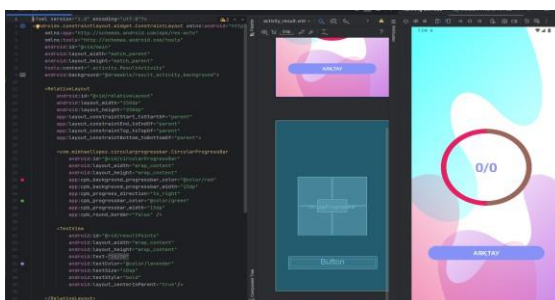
<?xml version="1.0" encoding="utf-8"?>
<androidx.constraintlayout.widget.ConstraintLayout xmlns:android="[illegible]"
xmlns:app="http://schemas.android.com/apk/res-auto"
xmlns:tools="http://schemas.android.com/tools"
android:id="@+id/main"
android:layout_width="match_parent"
android:layout_height="match_parent"
tools:context=".activity.ResultActivity"
android:background="@drawable/result_activity_background">

<RelativeLayout
android:id="@+id/relativeLayout"
android:layout_width="150dp"
android:layout_height="150dp"
app:layout_constraintStart_toStartOf="parent"
app:layout_constraintEnd_toEndOf="parent"
app:layout_constraintTop_toTopOf="parent"
app:layout_constraintBottom_toBottomOf="parent">

<com.mikhaellopez.circularprogressbar.CircularProgressBar
android:id="@+id/circularProgressBar"
android:layout_width="wrap_content"
android:layout_height="wrap_content"
app:cpb_background_progressbar_color="@color/red"
app:cpb_background_progressbar_width="15dp"
app:cpb_progress_direction="to_right"
app:cpb_progressbar_color="@color/green"
app:cpb_progressbar_width="15dp"
app:cpb_round_border="false" />

<TextView
android:id="@+id/resultPoints"
android:layout_width="wrap_content"
android:layout_height="wrap_content"
android:text="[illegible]"
android:textColor="@color/lavender"
android:textSize="35sp"
android:textStyle="bold"
android:layout_centerInParent="true"/>

</RelativeLayout>

activity_result.xml

ARKTAY

Button

0/0

ARKTAY